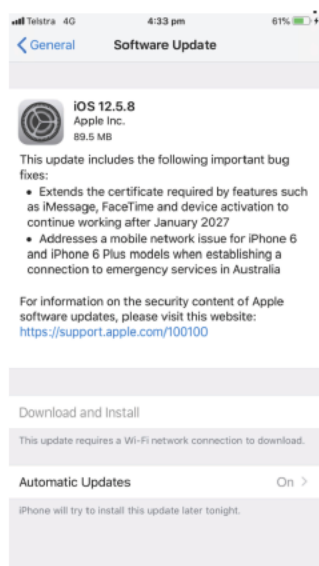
Telstra 4G
4:33 pm
61%

General
Software Update

iOS 12.5.8
Apple Inc.
89.5 MB

This update includes the following important bug fixes:
• Extends the certificate required by features such as iMessage, FaceTime and device activation to continue working after January 2027
• Addresses a mobile network issue for iPhone 6 and iPhone 6 Plus models when establishing a connection to emergency services in Australia

For information on the security content of Apple software updates, please visit this website:
https://support.apple.com/100100

Download and Install

This update requires a Wi-Fi network connection to download.

Automatic Updates
On >

iPhone will try to install this update later tonight.